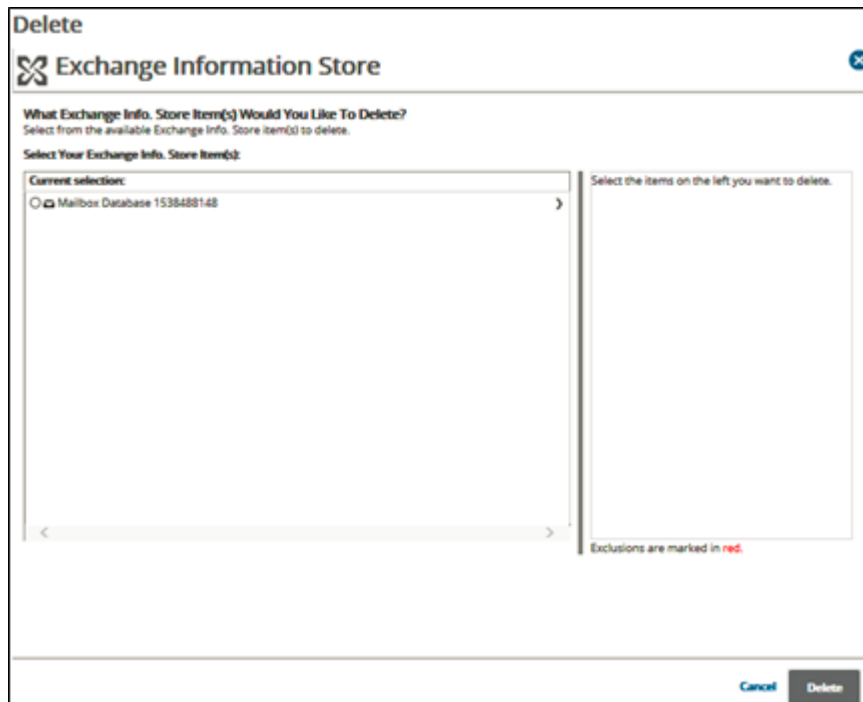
Delete

Exchange Information Store

What Exchange Info. Store Item(s) Would You Like To Delete?
Select from the available Exchange Info. Store item(s) to delete.

Select Your Exchange Info. Store Item(s):

Current selection:

Mailbox Database 1538488148

Select the items on the left you want to delete.

Exclusions are marked in red.

Cancel Delete